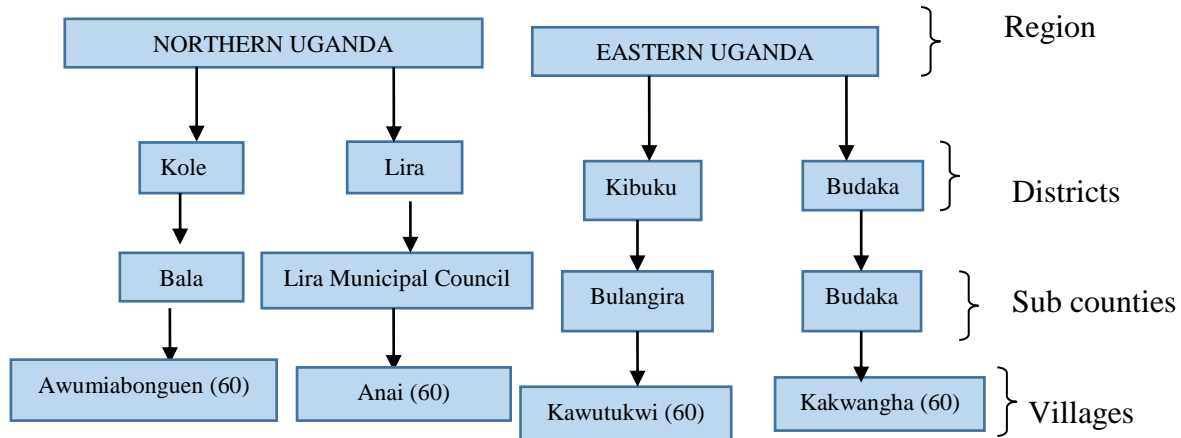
NORTHERN UGANDA

EASTERN UGANDA

Region

Kole

Lira

Kibuku

Budaka

Districts

Bala

Lira Municipal Council

Bulangira

Budaka

Sub counties

Awumiabonguen (60)

Anai (60)

Kawutukwi (60)

Kakwangha (60)

Villages